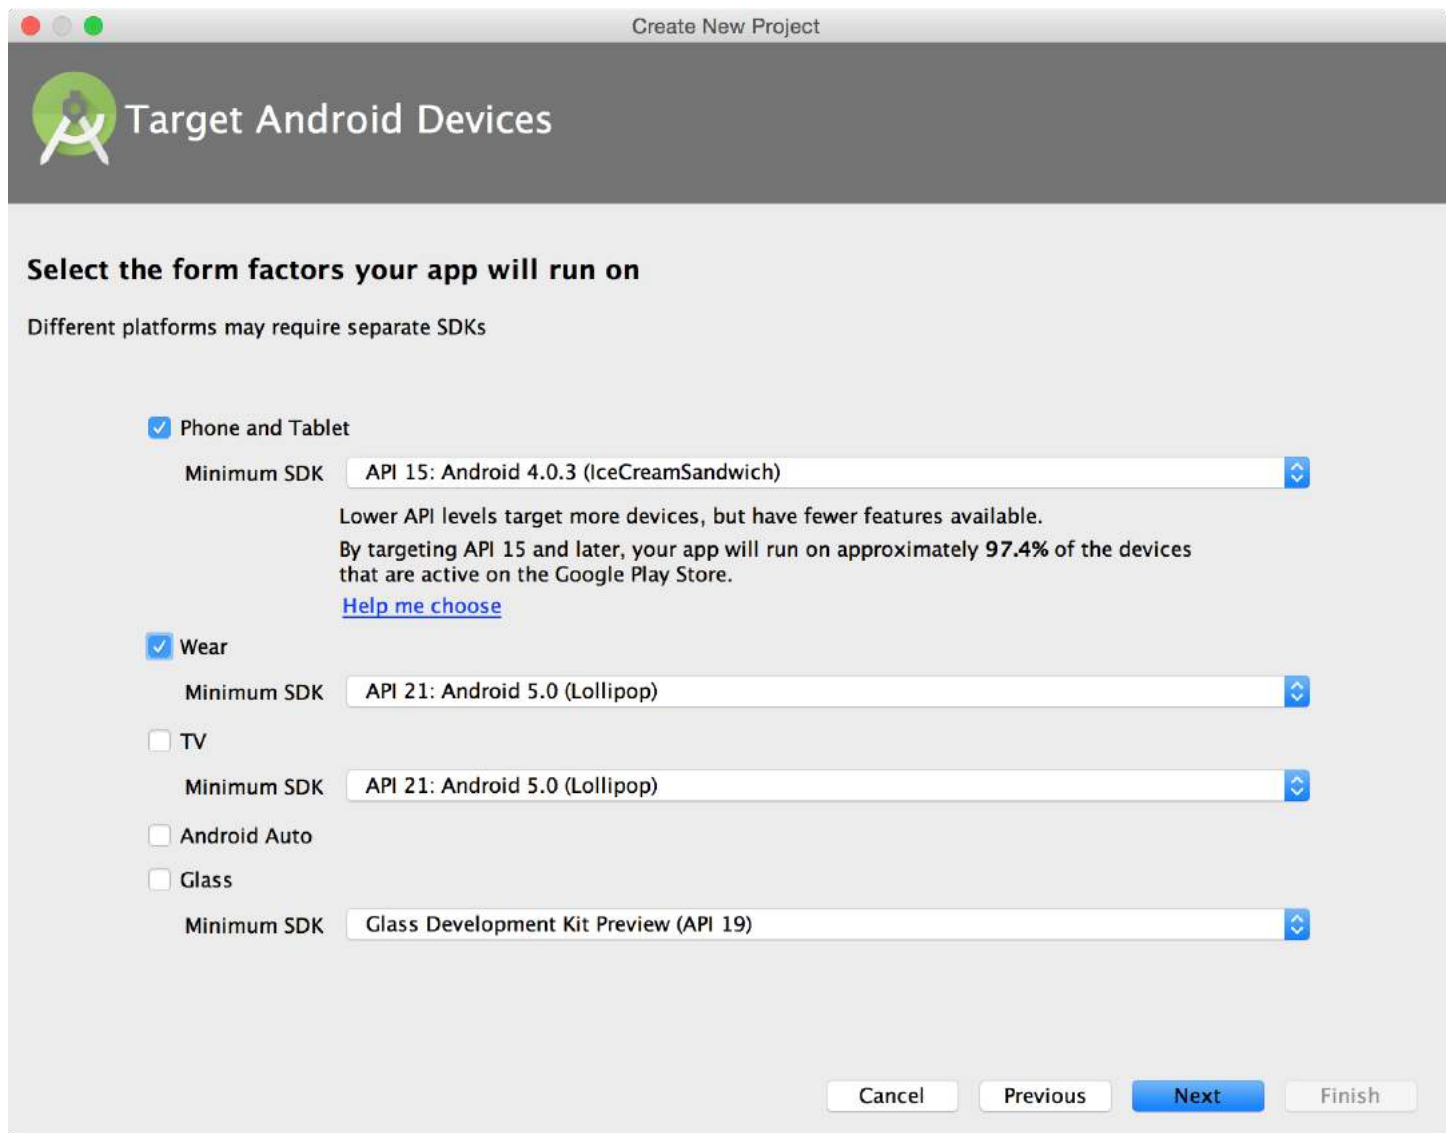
Create New Project

Target Android Devices

Select the form factors your app will run on

Different platforms may require separate SDKs

Phone and Tablet

Minimum SDK API 15: Android 4.0.3 (IceCreamSandwich)

Lower API levels target more devices, but have fewer features available.

By targeting API 15 and later, your app will run on approximately **97.4%** of the devices that are active on the Google Play Store.

Help me choose

Wear

Minimum SDK API 21: Android 5.0 (Lollipop)

TV

Minimum SDK API 21: Android 5.0 (Lollipop)

Android Auto

Glass

Minimum SDK Glass Development Kit Preview (API 19)

Cancel Previous Next Finish